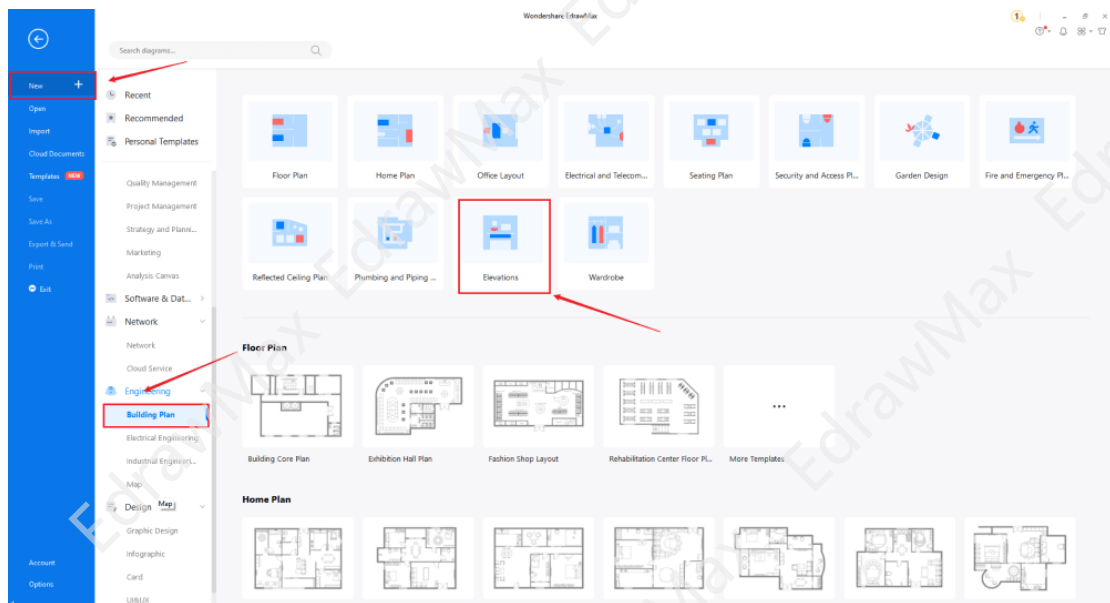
Wondershare EdrawMax

New
Open
Import
Cloud Documents
Templates NEW
Save
Save As
Export & Send
Print
Exit

Account
Options

Search diagrams...

Recent
Recommended
Personal Templates

Quality Management
Project Management
Strategy and Planni...
Marketing
Analysis Canvas
Software & Dat...
Network
Network
Cloud Service
Engineering
Building Plan
Electrical Engineering
Industrial Engineeri...
Map
Design
Map
Graphic Design
Infographic
Card
UI&UX

Floor Plan
Home Plan
Office Layout
Electrical and Telecom...
Seating Plan
Security and Access Pl...
Garden Design
Fire and Emergency Pl...
Reflected Ceiling Plan
Plumbing and Piping ...
Elevations
Wardrobe

Floor Plan
Building Core Plan
Exhibition Hall Plan
Fashion Shop Layout
Rehabilitation Center Floor Pl...
...
More Templates

Home Plan

EdrawMax